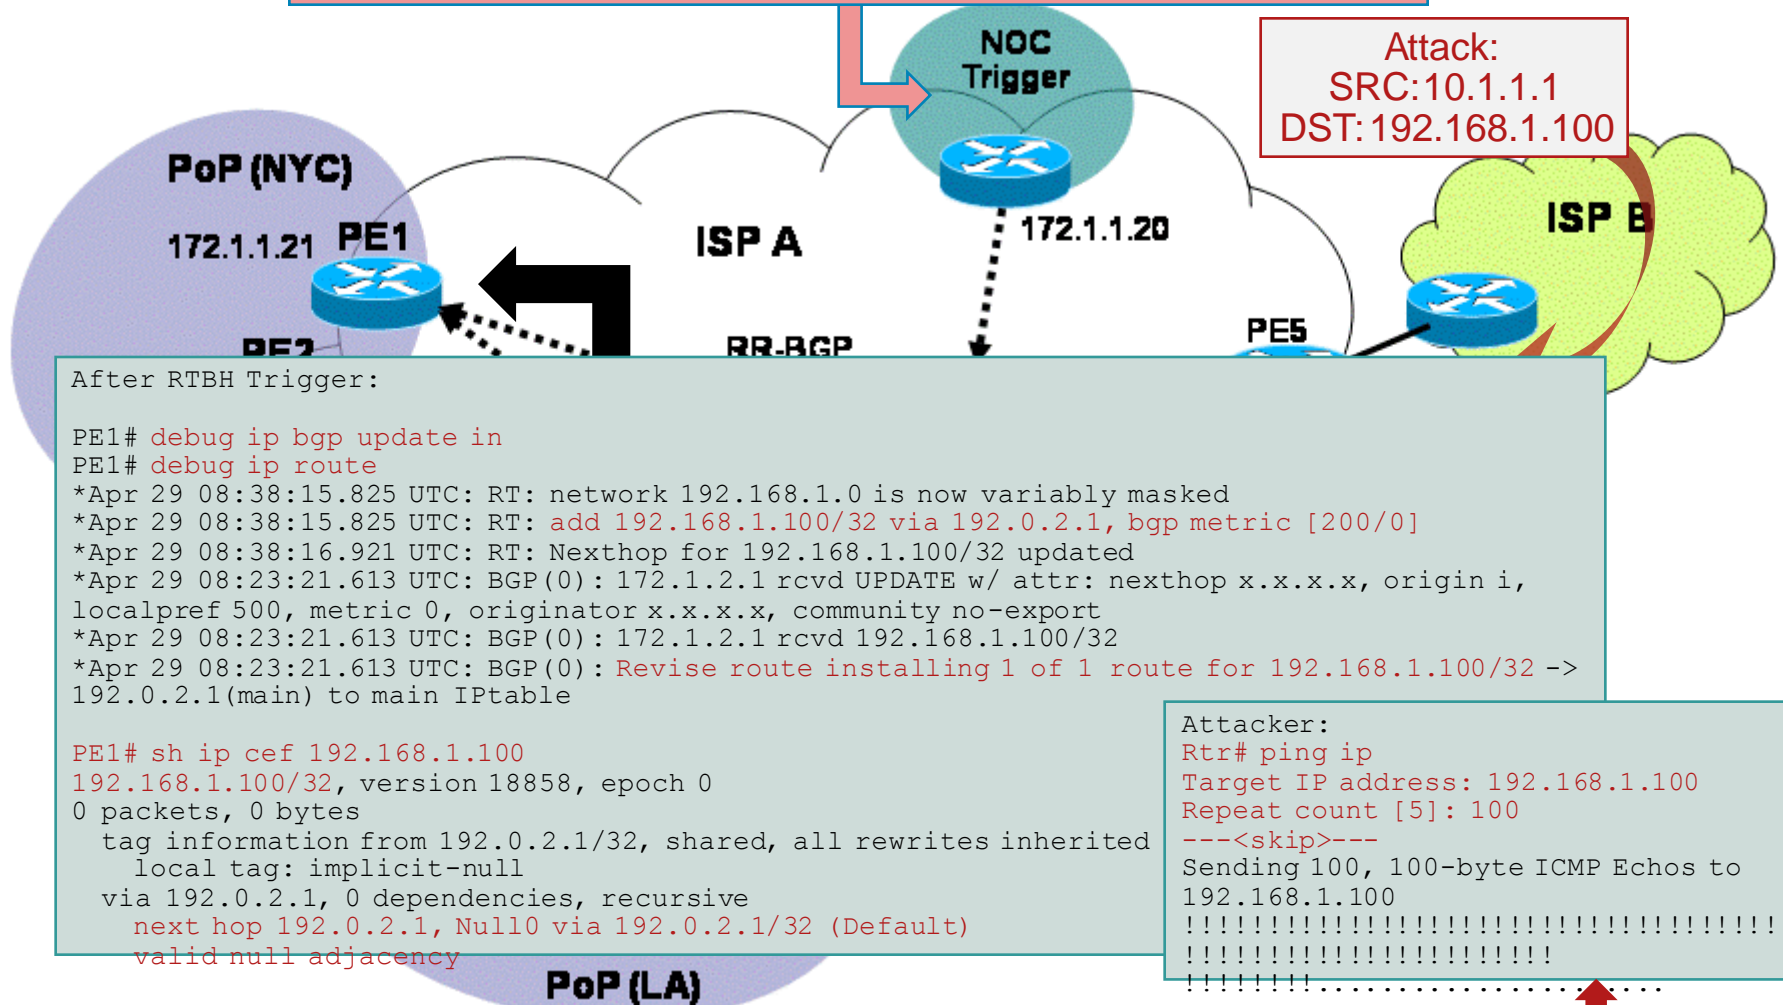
NOC
Trigger

Attack:
SRC:10.1.1.1
DST:192.168.1.100

PoP (NYC)
172.1.1.21 PE1
ISP A
172.1.1.20
ISP B
PE5
RR-BGP
PE2

After RTBH Trigger:

PE1# debug ip bgp update in
PE1# debug ip route
*Apr 29 08:38:15.825 UTC: RT: network 192.168.1.0 is now variably masked
*Apr 29 08:38:15.825 UTC: RT: add 192.168.1.100/32 via 192.0.2.1, bgp metric [200/0]
*Apr 29 08:38:16.921 UTC: RT: Nexthop for 192.168.1.100/32 updated
*Apr 29 08:23:21.613 UTC: BGP(0): 172.1.2.1 rcvd UPDATE w/ attr: nexthop x.x.x.x, origin i, localpref 500, metric 0, originator x.x.x.x, community no-export
*Apr 29 08:23:21.613 UTC: BGP(0): 172.1.2.1 rcvd 192.168.1.100/32
*Apr 29 08:23:21.613 UTC: BGP(0): Revise route installing 1 of 1 route for 192.168.1.100/32 -> 192.0.2.1(main) to main IPtable

PE1# sh ip cef 192.168.1.100
192.168.1.100/32, version 18858, epoch 0
0 packets, 0 bytes
tag information from 192.0.2.1/32, shared, all rewrites inherited
local tag: implicit-null
via 192.0.2.1, 0 dependencies, recursive
next hop 192.0.2.1, Null0 via 192.0.2.1/32 (Default)
valid null adjacency

PoP (LA)

Attacker:
Rtr# ping ip
Target IP address: 192.168.1.100
Repeat count [5]: 100
---<skip>---
Sending 100, 100-byte ICMP Echos to 192.168.1.100
!!!!!!!!!!!!!!!!!!!!!!!!!!!!!!!!!!!!!!!
!!!!!!!!!!!!!!!!!!!!!!!!
!!!!!!!!..........................